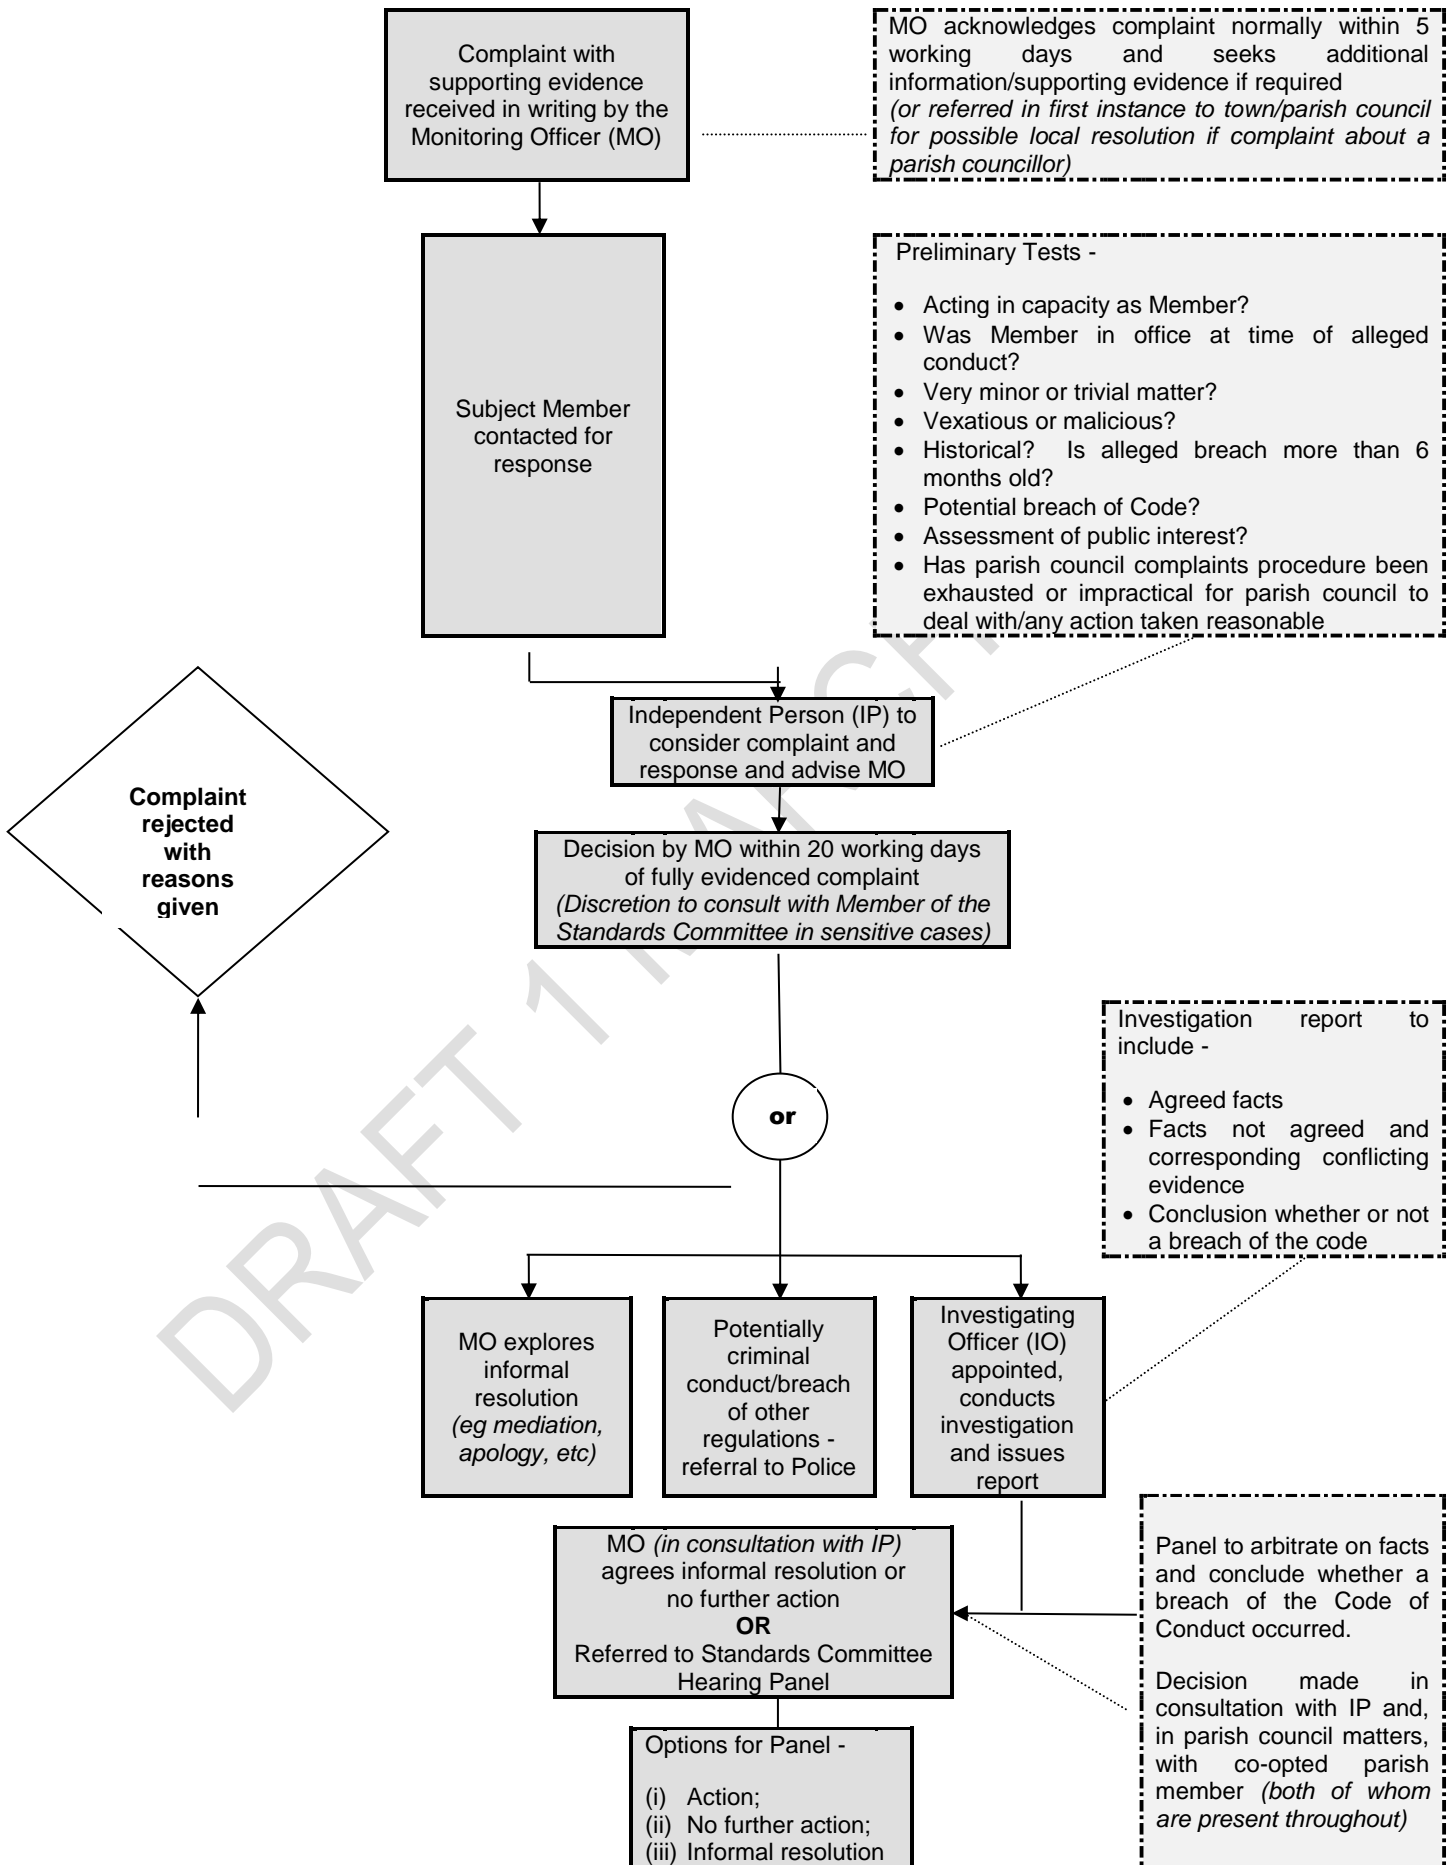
Complaint with supporting evidence received in writing by the Monitoring Officer (MO)

MO acknowledges complaint normally within 5 working days and seeks additional information/supporting evidence if required
*(or referred in first instance to town/parish council for possible local resolution if complaint about a parish councillor)*

Subject Member contacted for response

Preliminary Tests -

- Acting in capacity as Member?
- Was Member in office at time of alleged conduct?
- Very minor or trivial matter?
- Vexatious or malicious?
- Historical? Is alleged breach more than 6 months old?
- Potential breach of Code?
- Assessment of public interest?
- Has parish council complaints procedure been exhausted or impractical for parish council to deal with/any action taken reasonable

Independent Person (IP) to consider complaint and response and advise MO

**Complaint rejected with reasons given**

Decision by MO within 20 working days of fully evidenced complaint
*(Discretion to consult with Member of the Standards Committee in sensitive cases)*

**or**

Investigation report to include -

- Agreed facts
- Facts not agreed and corresponding conflicting evidence
- Conclusion whether or not a breach of the code

MO explores informal resolution *(eg mediation, apology, etc)*

Potentially criminal conduct/breach of other regulations - referral to Police

Investigating Officer (IO) appointed, conducts investigation and issues report

MO *(in consultation with IP)* agrees informal resolution or no further action
**OR**
Referred to Standards Committee Hearing Panel

Panel to arbitrate on facts and conclude whether a breach of the Code of Conduct occurred.

Decision made in consultation with IP and, in parish council matters, with co-opted parish member *(both of whom are present throughout)*

Options for Panel -

(i) Action;
(ii) No further action;
(iii) Informal resolution

DRAFT 1 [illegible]